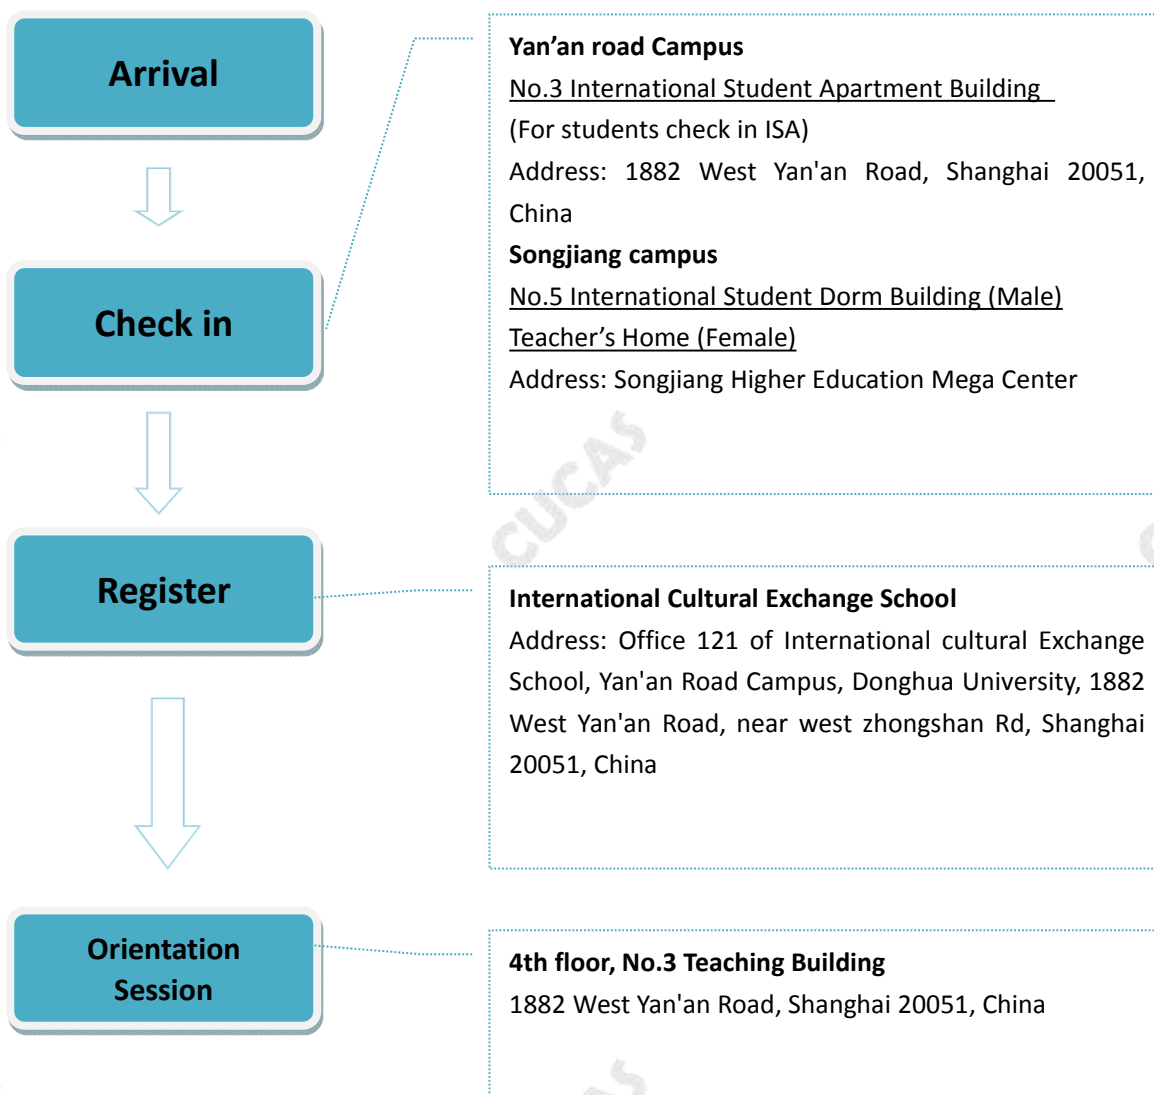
Arrival

Check in

Register

Orientation Session

Yan’an road Campus
No.3 International Student Apartment Building
(For students check in ISA)
Address: 1882 West Yan'an Road, Shanghai 20051, China
Songjiang campus
No.5 International Student Dorm Building (Male)
Teacher’s Home (Female)
Address: Songjiang Higher Education Mega Center

CUCAS

International Cultural Exchange School
Address: Office 121 of International cultural Exchange School, Yan'an Road Campus, Donghua University, 1882 West Yan'an Road, near west zhongshan Rd, Shanghai 20051, China

4th floor, No.3 Teaching Building
1882 West Yan'an Road, Shanghai 20051, China